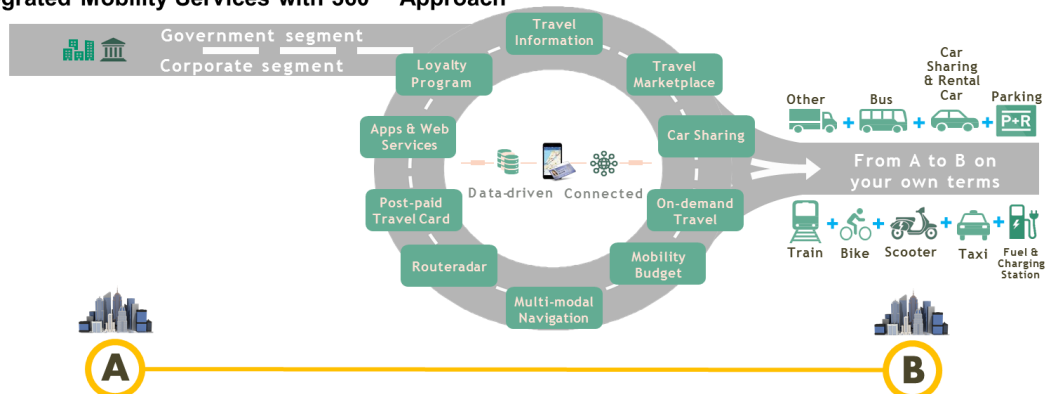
grated Mobility Services with 360° Approach

Government segment
Corporate segment

Travel Information
Travel Marketplace
Car Sharing
On-demand Travel
Mobility Budget
Multi-modal Navigation
Routeradar
Post-paid Travel Card
Apps & Web Services
Loyalty Program

Data-driven
Connected

Other + Bus + Car Sharing & Rental Car + Parking P+R

From A to B on your own terms

Train + Bike + Scooter + Taxi + Fuel & Charging Station

A

B